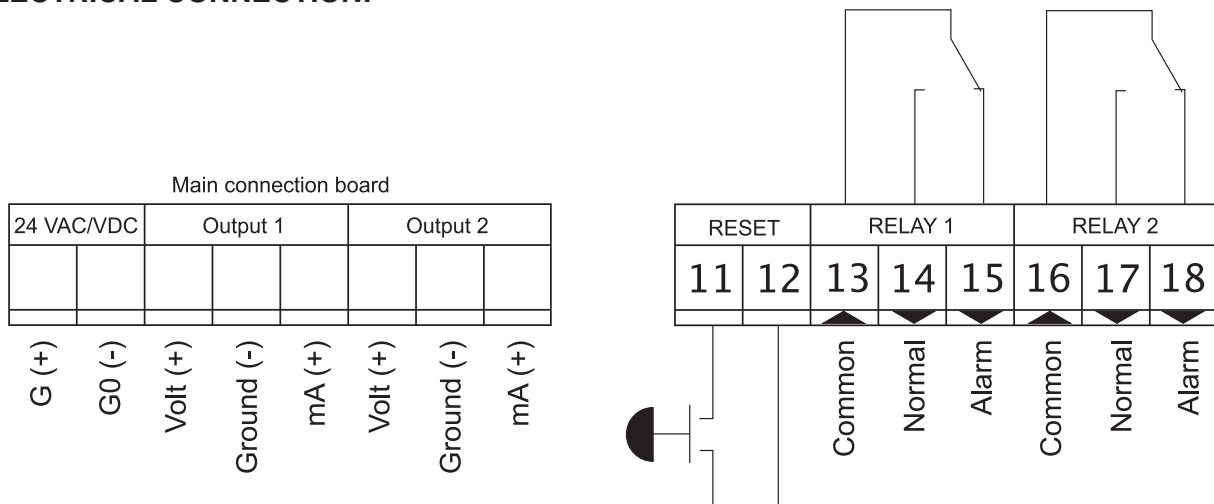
LECTRICAL CONNECTION:

Main connection board

| 24 VAC/VDC | | Output 1 | | | Output 2 | | |
|---|---|---|---|---|---|---|---|
| G (+) | G0 (-) | Volt (+) | Ground (-) | mA (+) | Volt (+) | Ground (-) | mA (+) |

| RESET | | RELAY 1 | | | RELAY 2 | | |
|---|---|---|---|---|---|---|---|
| 11 | 12 | 13 | 14 | 15 | 16 | 17 | 18 |
| | | Common | Normal | Alarm | Common | Normal | Alarm |